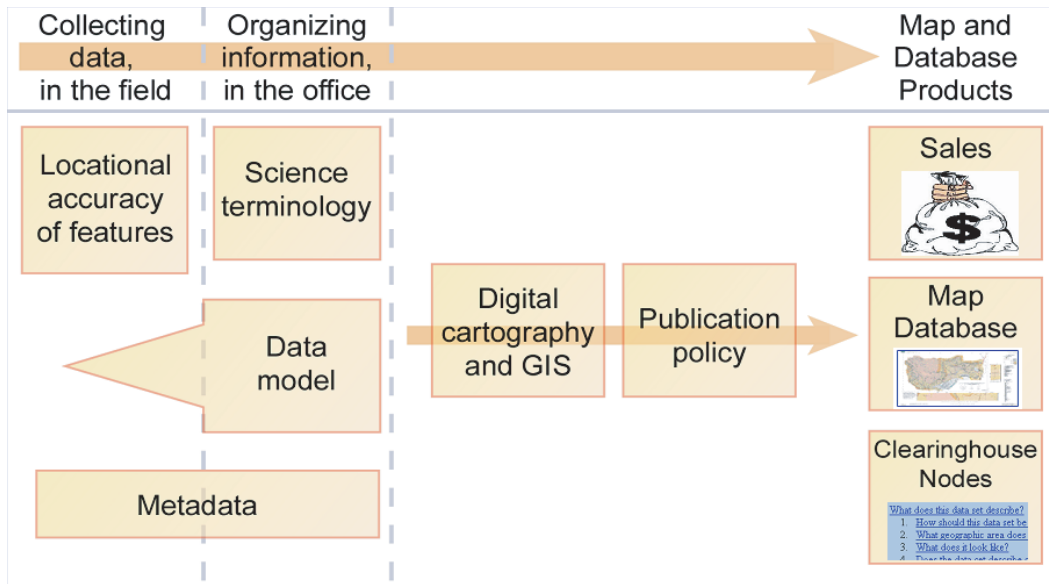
Collecting data, in the field

Organizing information, in the office

Map and Database Products

Locational accuracy of features

Science terminology

Sales

$

Digital cartography and GIS

Publication policy

Map Database

Data model

Clearinghouse Nodes

Metadata

What does this data set describe?
1. How should this data set be
2. What geographic area does
3. What does it look like?
4. Does the data set describe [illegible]